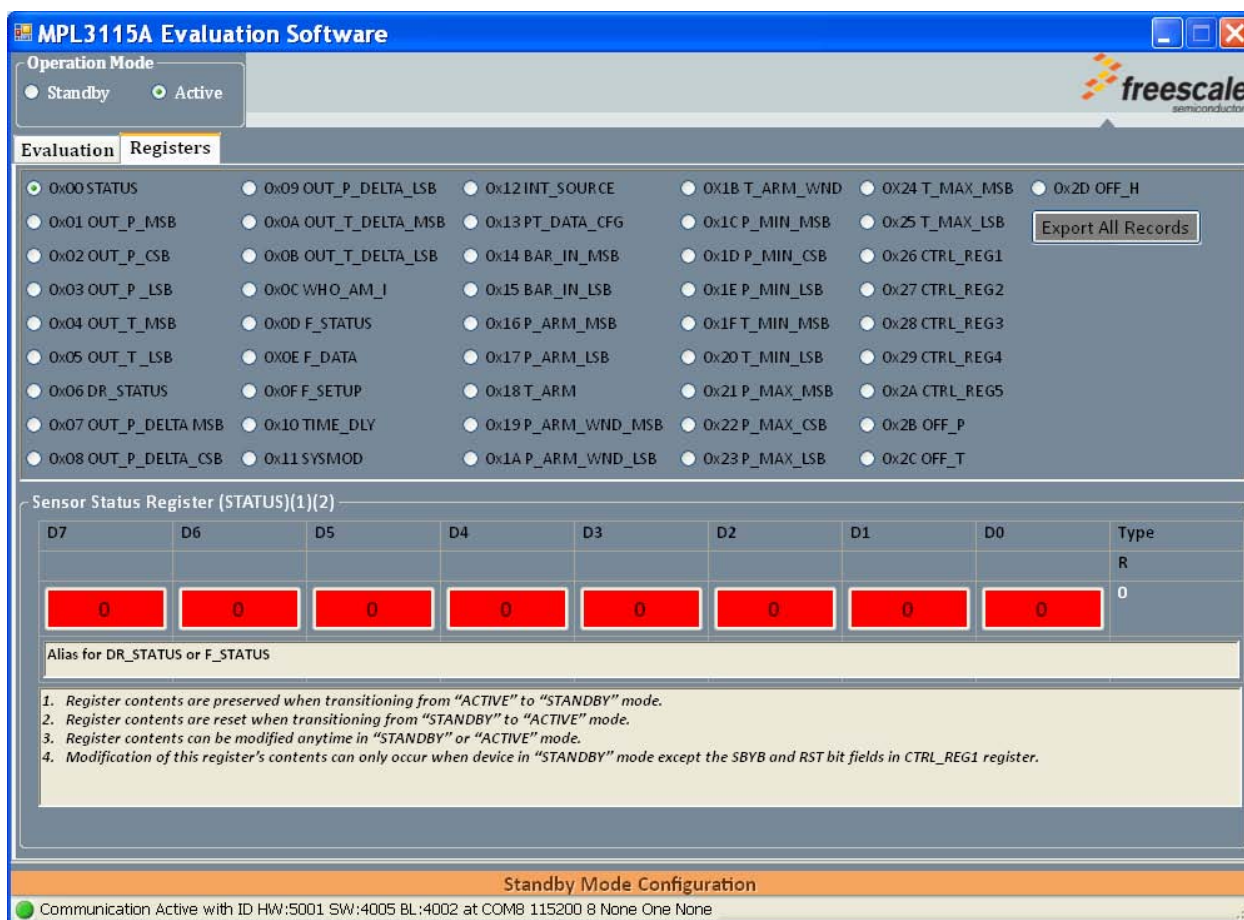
MPL3115A Evaluation Software

Operation Mode
Standby Active

freescale
semiconductor

Evaluation Registers

0x00 STATUS
0x01 OUT_P_MSB
0x02 OUT_P_CSB
0x03 OUT_P_LSB
0x04 OUT_T_MSB
0x05 OUT_T_LSB
0x06 DR_STATUS
0x07 OUT_P_DELTA MSB
0x08 OUT_P_DELTA_CSB
0x09 OUT_P_DELTA_LSB
0x0A OUT_T_DELTA_MSB
0x0B OUT_T_DELTA_LSB
0x0C WHO_AM_I
0x0D F_STATUS
0X0E F_DATA
0x0F F_SETUP
0x10 TIME_DLY
0x11 SYSMOD
0x12 INT_SOURCE
0x13 PT_DATA_CFG
0x14 BAR_IN_MSB
0x15 BAR_IN_LSB
0x16 P_ARM_MSB
0x17 P_ARM_LSB
0x18 T_ARM
0x19 P_ARM_WND_MSB
0x1A P_ARM_WND_LSB
0X1B T_ARM_WND
0x1C P_MIN_MSB
0x1D P_MIN_CSB
0x1E P_MIN_LSB
0x1F T_MIN_MSB
0x20 T_MIN_LSB
0x21 P_MAX_MSB
0x22 P_MAX_CSB
0x23 P_MAX_LSB
0X24 T_MAX_MSB
0x25 T_MAX_LSB
0x26 CTRL_REG1
0x27 CTRL_REG2
0x28 CTRL_REG3
0x29 CTRL_REG4
0x2A CTRL_REG5
0x2B OFF_P
0x2C OFF_T
0x2D OFF_H
Export All Records

Sensor Status Register (STATUS)(1)(2)

| D7 | D6 | D5 | D4 | D3 | D2 | D1 | D0 | Type |
|---|---|---|---|---|---|---|---|---|
| | | | | | | | | R |
| 0 | 0 | 0 | 0 | 0 | 0 | 0 | 0 | 0 |

Alias for DR_STATUS or F_STATUS

1. Register contents are preserved when transitioning from "ACTIVE" to "STANDBY" mode.
2. Register contents are reset when transitioning from "STANDBY" to "ACTIVE" mode.
3. Register contents can be modified anytime in "STANDBY" or "ACTIVE" mode.
4. Modification of this register's contents can only occur when device in "STANDBY" mode except the SBYB and RST bit fields in CTRL_REG1 register.

Standby Mode Configuration

Communication Active with ID HW:5001 SW:4005 BL:4002 at COM8 115200 8 None One None